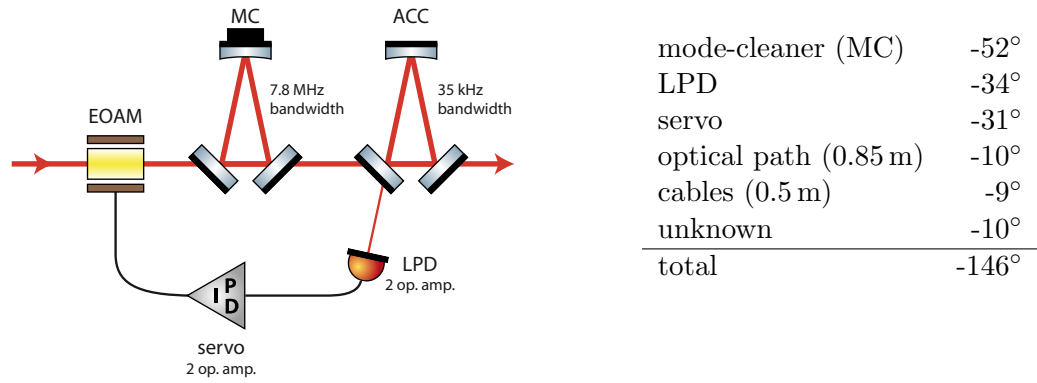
MC
ACC
7.8 MHz bandwidth
35 kHz bandwidth
EOAM
LPD
2 op. amp.
P
I
D
servo
2 op. amp.

| | |
|---|---|
| mode-cleaner (MC) | -52° |
| LPD | -34° |
| servo | -31° |
| optical path (0.85 m) | -10° |
| cables (0.5 m) | -9° |
| unknown | -10° |
| total | -146° |